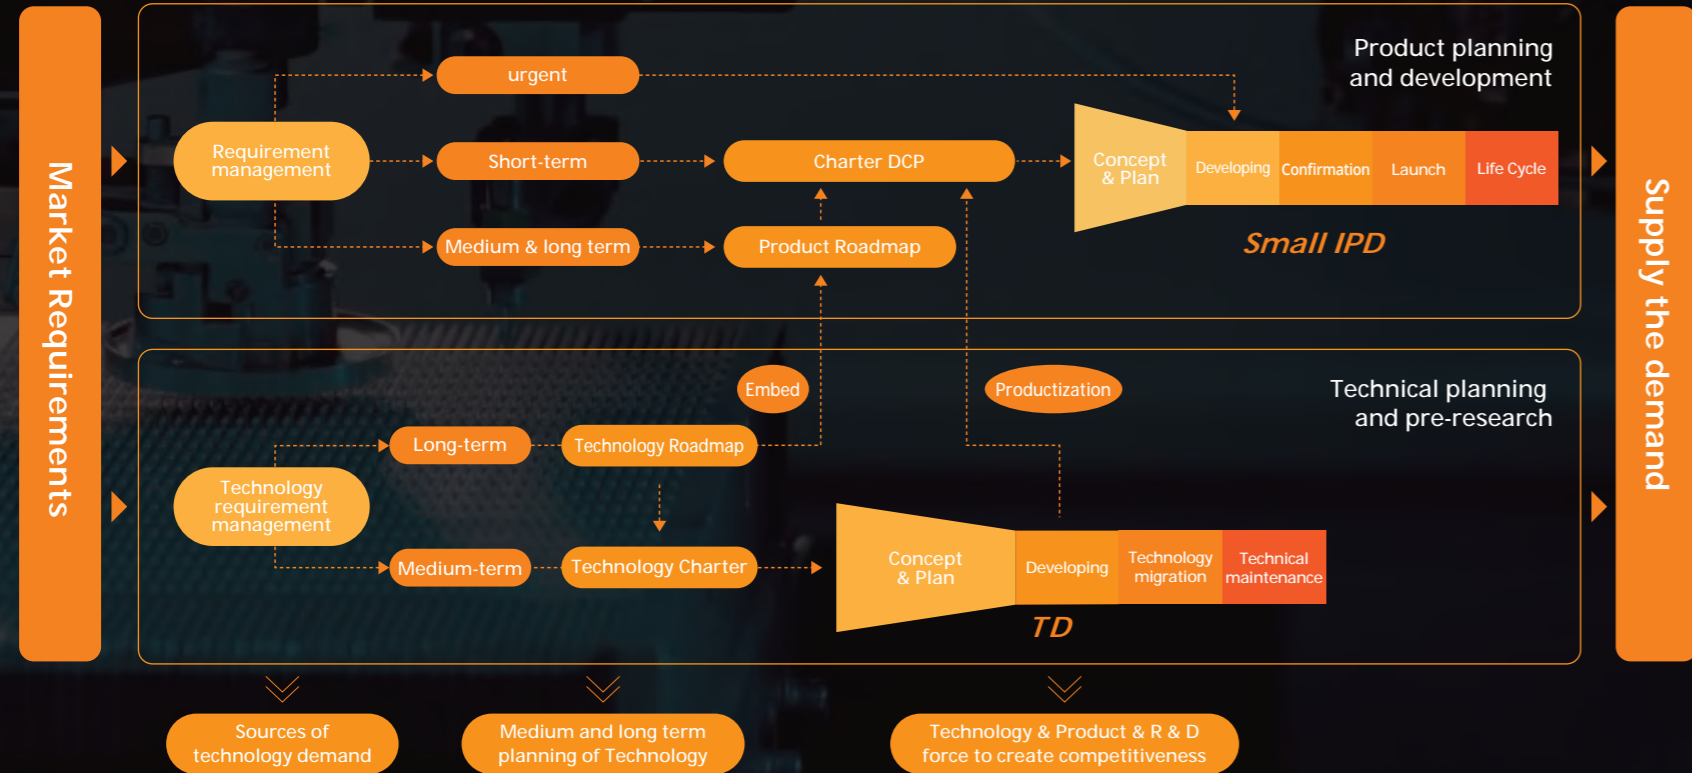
Market Requirements

Product planning and development

urgent

Requirement management

Short-term

Charter DCP

Concept & Plan

Developing

Confirmation

Launch

Life Cycle

Medium & long term

Product Roadmap

Small IPD

Embed

Productization

Technical planning and pre-research

Long-term

Technology Roadmap

Technology requirement management

Medium-term

Technology Charter

Concept & Plan

Developing

Technology migration

Technical maintenance

TD

Supply the demand

Sources of technology demand

Medium and long term planning of Technology

Technology & Product & R & D force to create competitiveness